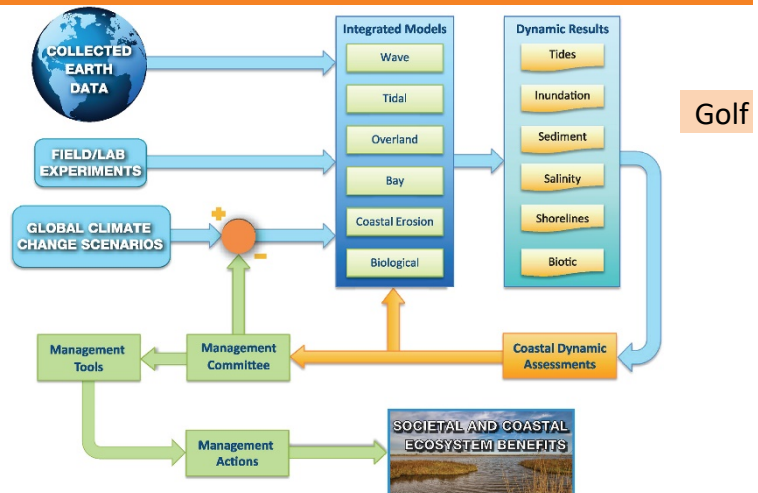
COLLECTED EARTH DATA

FIELD/LAB EXPERIMENTS

GLOBAL CLIMATE CHANGE SCENARIOS

+

-

Integrated Models

Wave

Tidal

Overland

Bay

Coastal Erosion

Biological

Dynamic Results

Tides

Inundation

Sediment

Salinity

Shorelines

Biotic

Golf

Management Tools

Management Committee

Coastal Dynamic Assessments

Management Actions

SOCIETAL AND COASTAL ECOSYSTEM BENEFITS